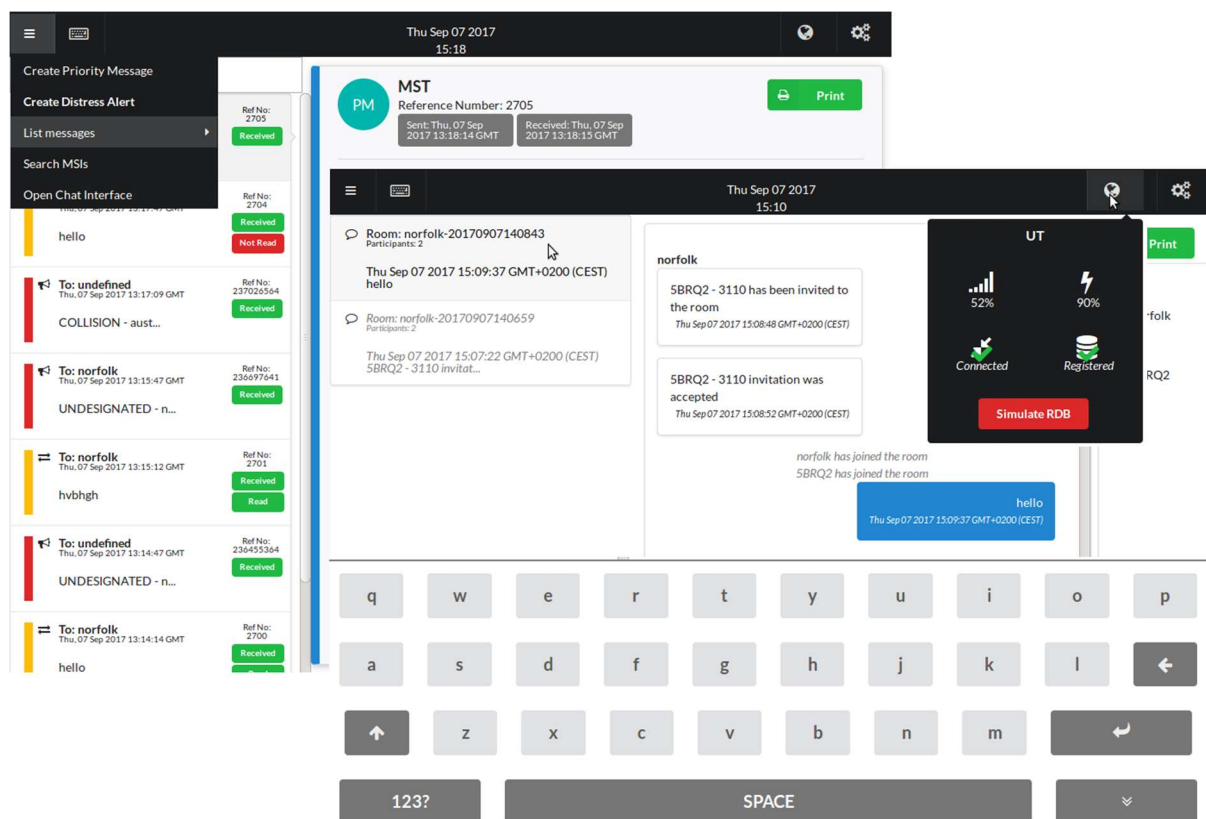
Thu Sep 07 2017
15:18

Create Priority Message
Create Distress Alert
List messages
Search MSIs
Open Chat Interface

Ref No: 2705
Received

Ref No: 2704
Thu, 07 Sep 2017 13:17:47 GMT
Received
hello
Not Read

To: undefined
Thu, 07 Sep 2017 13:17:09 GMT
Ref No: 237026564
Received
COLLISION - aust...

To: norfolk
Thu, 07 Sep 2017 13:15:47 GMT
Ref No: 236697641
Received
UNDESIGNATED - n...

To: norfolk
Thu, 07 Sep 2017 13:15:12 GMT
Ref No: 2701
Received
hvbhgh
Read

To: undefined
Thu, 07 Sep 2017 13:14:47 GMT
Ref No: 236455364
Received
UNDESIGNATED - n...

To: norfolk
Thu, 07 Sep 2017 13:14:14 GMT
Ref No: 2700
Received
hello

PM
MST
Reference Number: 2705
Sent: Thu, 07 Sep 2017 13:18:14 GMT
Received: Thu, 07 Sep 2017 13:18:15 GMT
Print

Thu Sep 07 2017
15:10

Room: norfolk-20170907140843
Participants: 2
Thu Sep 07 2017 15:09:37 GMT+0200 (CEST)
hello

Room: norfolk-20170907140659
Participants: 2
Thu Sep 07 2017 15:07:22 GMT+0200 (CEST)
5BRQ2 - 3110 invitat...

norfolk
5BRQ2 - 3110 has been invited to the room
Thu Sep 07 2017 15:08:48 GMT+0200 (CEST)

5BRQ2 - 3110 invitation was accepted
Thu Sep 07 2017 15:08:52 GMT+0200 (CEST)

norfolk has joined the room
5BRQ2 has joined the room

hello
Thu Sep 07 2017 15:09:37 GMT+0200 (CEST)

UT
52%
90%
Connected
Registered
Simulate RDB

Print
rfolk
RQ2

q w e r t y u i o p
a s d f g h j k l
z x c v b n m
123?
SPACE